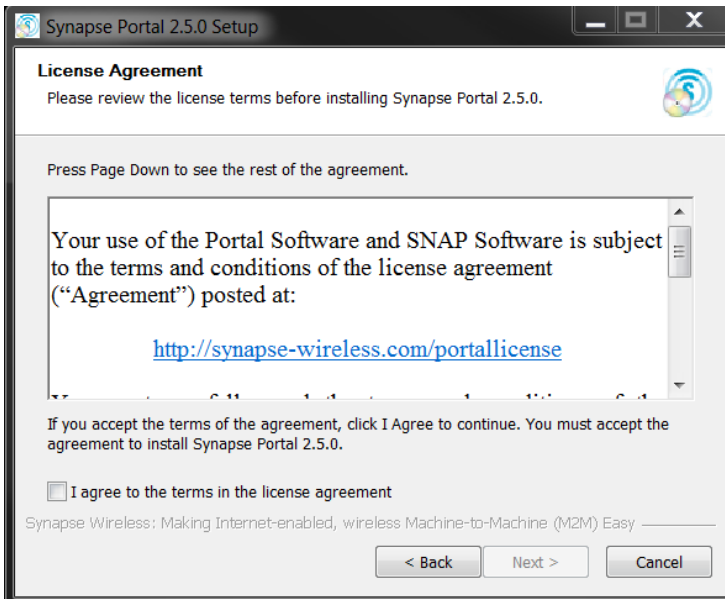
Synapse Portal 2.5.0 Setup

License Agreement
Please review the license terms before installing Synapse Portal 2.5.0.

Press Page Down to see the rest of the agreement.

Your use of the Portal Software and SNAP Software is subject to the terms and conditions of the license agreement (“Agreement”) posted at:

http://synapse-wireless.com/portallicense

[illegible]

If you accept the terms of the agreement, click I Agree to continue. You must accept the agreement to install Synapse Portal 2.5.0.

I agree to the terms in the license agreement

Synapse Wireless: Making Internet-enabled, wireless Machine-to-Machine (M2M) Easy

< Back
Next >
Cancel